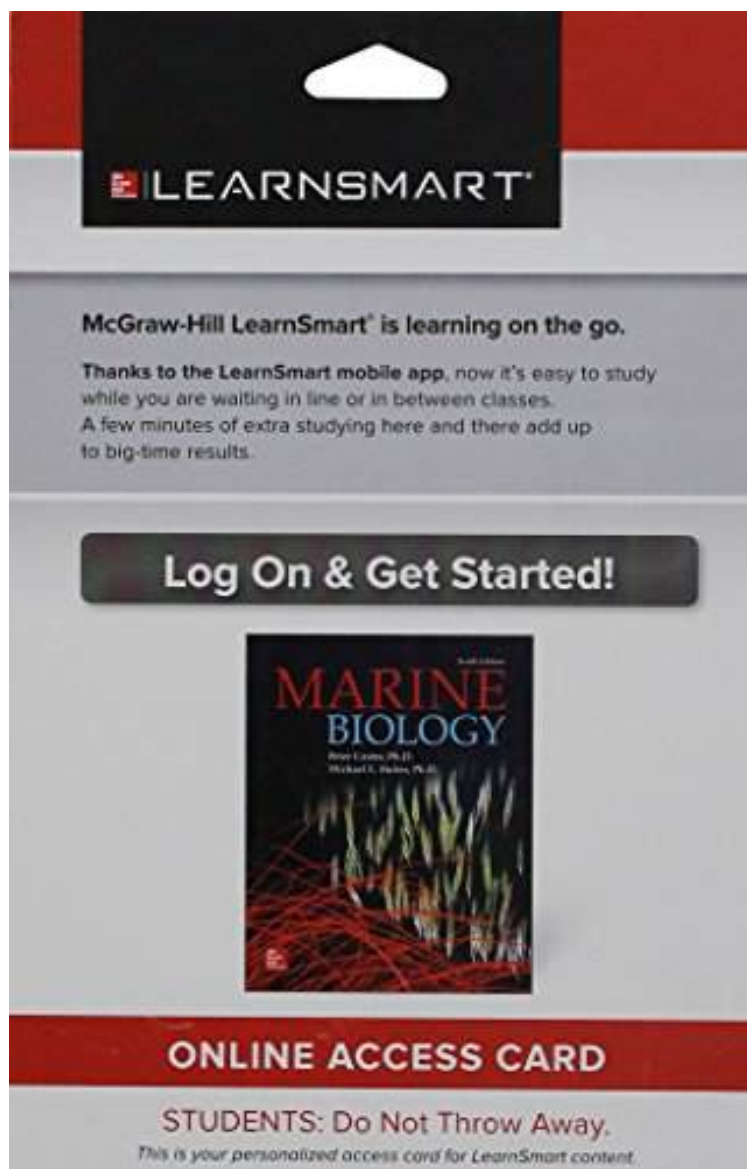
LEARNSMART®

McGraw-Hill LearnSmart® is learning on the go.

Thanks to the LearnSmart mobile app, now it's easy to study while you are waiting in line or in between classes. A few minutes of extra studying here and there add up to big-time results.

Log On & Get Started!

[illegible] Edition
MARINE
BIOLOGY
Peter Castro, Ph.D.
Michael E. Huber, Ph.D.

ONLINE ACCESS CARD

STUDENTS: Do Not Throw Away.
This is your personalized access card for LearnSmart content.